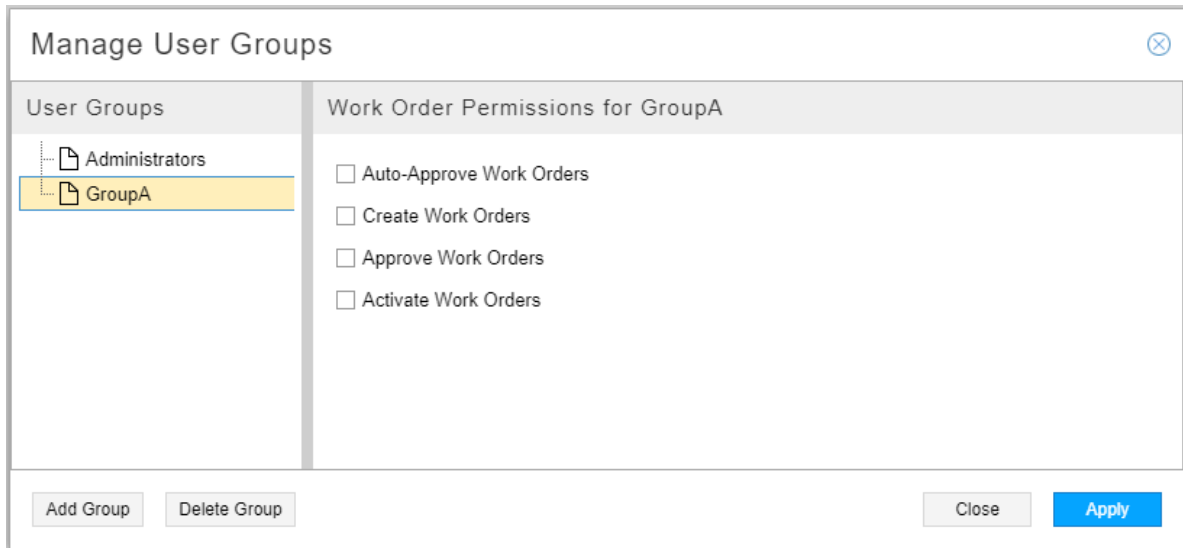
Manage User Groups

User Groups

Administrators

GroupA

Work Order Permissions for GroupA

Auto-Approve Work Orders

Create Work Orders

Approve Work Orders

Activate Work Orders

Add Group

Delete Group

Close

Apply